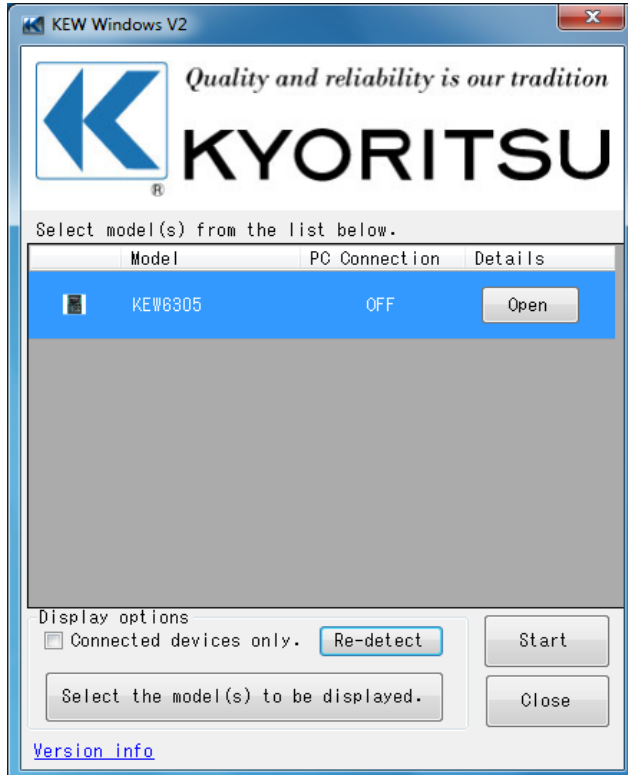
KEW Windows V2

Quality and reliability is our tradition

KYORITSU

Select model(s) from the list below.

| | Model | PC Connection | Details |
|---|---|---|---|
| | KEW6305 | OFF | Open |

Display options

Connected devices only.

Re-detect

Select the model(s) to be displayed.

Start

Close

Version info